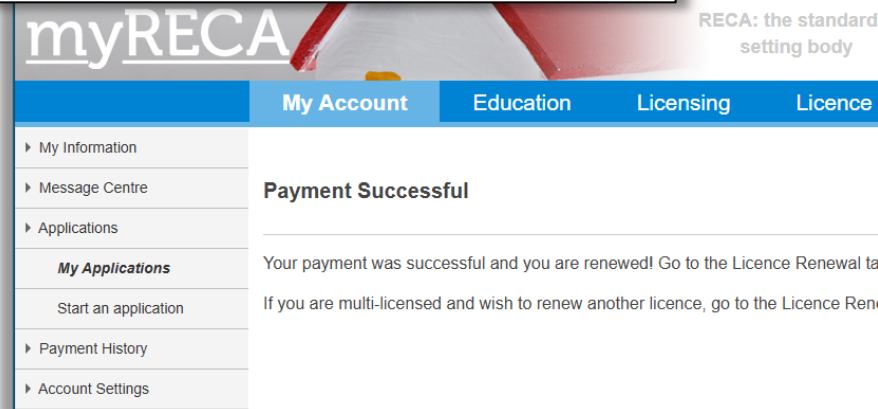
myRECA

RECA: the standard setting body

My Account
Education
Licensing
Licence

My Information
Message Centre
Applications
My Applications
Start an application
Payment History
Account Settings

Payment Successful

Your payment was successful and you are renewed! Go to the Licence Renewal ta

If you are multi-licensed and wish to renew another licence, go to the Licence Ren